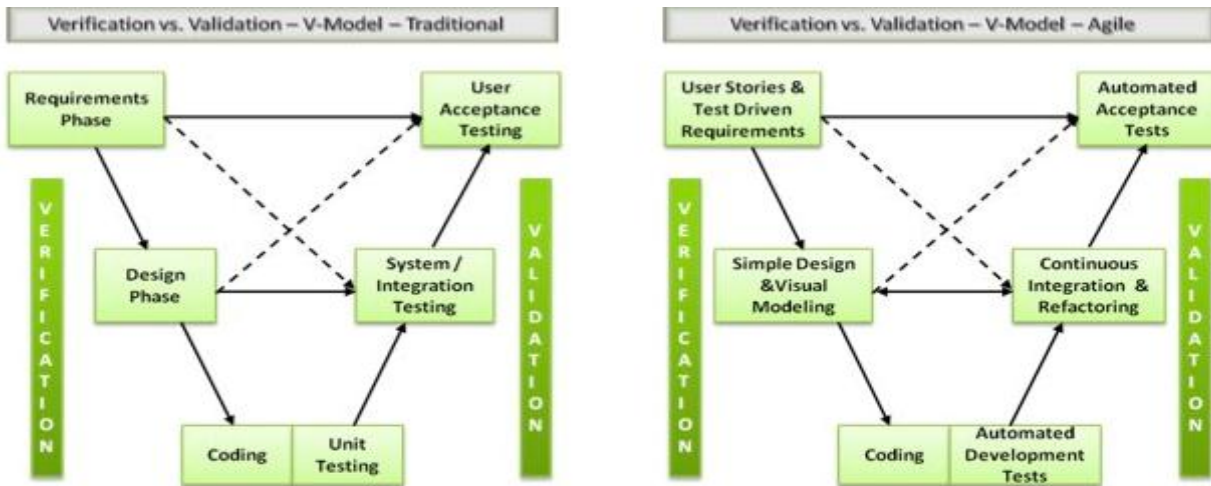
Verification vs. Validation – V-Model – Traditional

Requirements Phase

User Acceptance Testing

VERIFICATION

Design Phase

System / Integration Testing

VALIDATION

Coding

Unit Testing

Verification vs. Validation – V-Model – Agile

User Stories & Test Driven Requirements

Automated Acceptance Tests

VERIFICATION

Simple Design &Visual Modeling

Continuous Integration & Refactoring

VALIDATION

Coding

Automated Development Tests